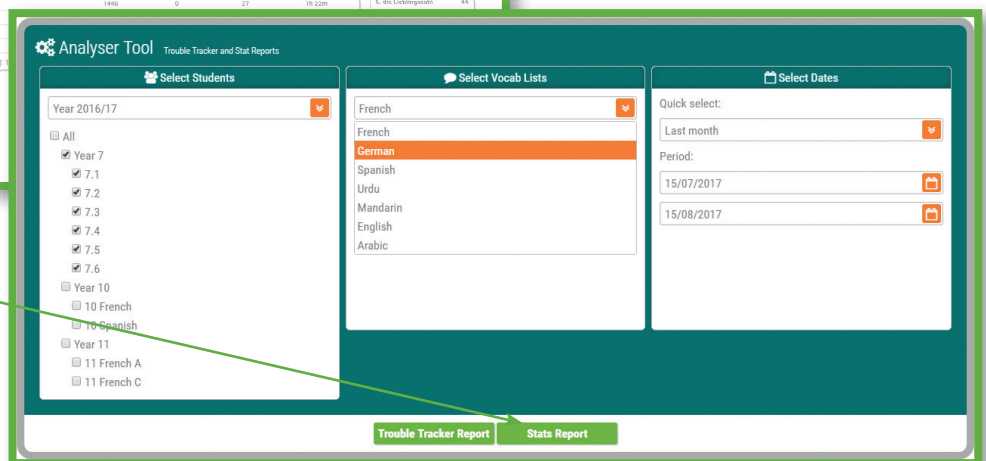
1440 9 27 1h 22m 5. die Lieblingszahl 44

Analyser Tool Trouble Tracker and Stat Reports

Select Students

Year 2016/17

All
Year 7
7.1
7.2
7.3
7.4
7.5
7.6
Year 10
10 French
10 Spanish
Year 11
11 French A
11 French C

Select Vocab Lists

French

French
German
Spanish
Urdu
Mandarin
English
Arabic

Select Dates

Quick select:

Last month

Period:

15/07/2017

15/08/2017

Trouble Tracker Report Stats Report